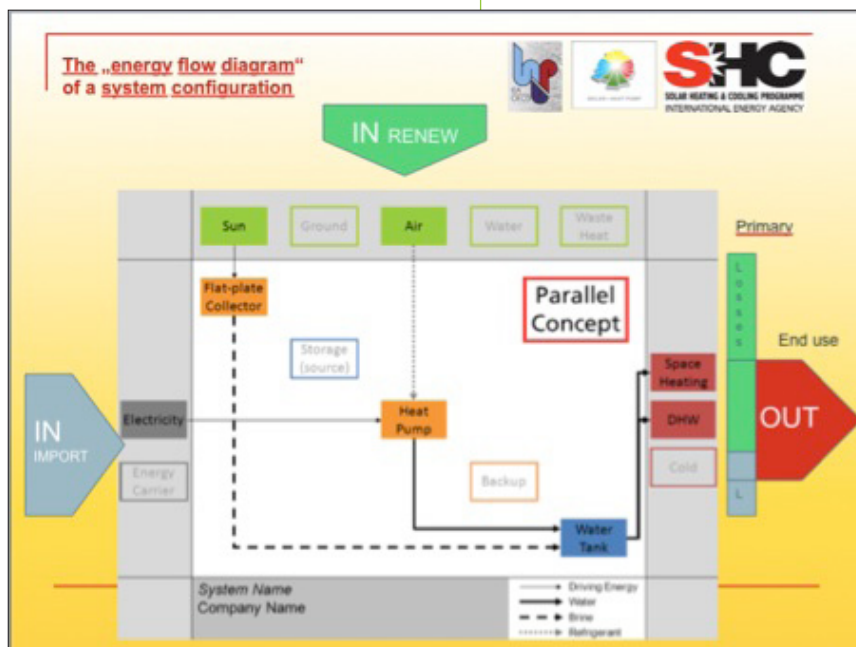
The „energy flow diagram“ of a system configuration

SHC
SOLAR HEATING & COOLING PROGRAMME
INTERNATIONAL ENERGY AGENCY

IN RENEW

Sun
Ground
Air
Water
Waste Heat

Primary

Flat-plate Collector

Parallel Concept

Storage (source)

L
o
s
s
e
s

End use

IN
IMPORT

Electricity

Heat Pump

Space Heating

DHW

OUT

Energy Carrier

Backup

Cold

L

Water Tank

System Name
Company Name

Driving Energy
Water
Brine
Refrigerant